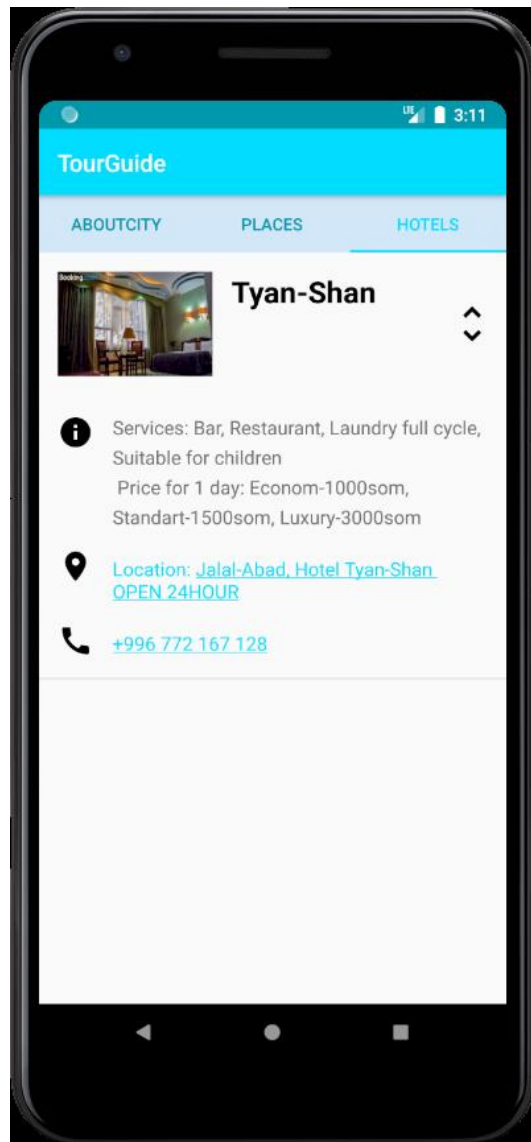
LTE 3:11

TourGuide

ABOUTCITY PLACES HOTELS

Booking

Tyan-Shan

Services: Bar, Restaurant, Laundry full cycle, Suitable for children
Price for 1 day: Econom-1000som, Standart-1500som, Luxury-3000som

Location: Jalal-Abad, Hotel Tyan-Shan OPEN 24HOUR

+996 772 167 128